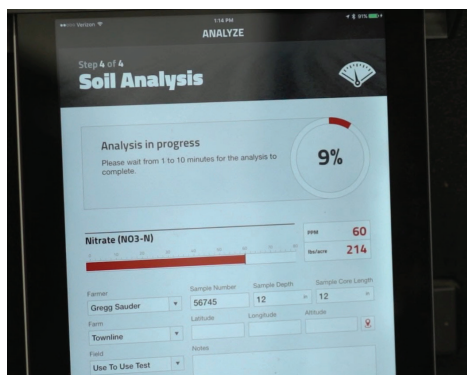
Verizon
1:14 PM
91%
ANALYZE

Step 4 of 4
Soil Analysis

Analysis in progress
Please wait from 1 to 10 minutes for the analysis to complete.

9%

Nitrate (NO3-N)

PPM 60
lbs/acre 214

Farmer
Gregg Sauder

Sample Number
56745

Sample Depth
12

Sample Core Length
12

Farm
Townline

Latitude

Longitude

Altitude

Field
Use To Use Test

Notes